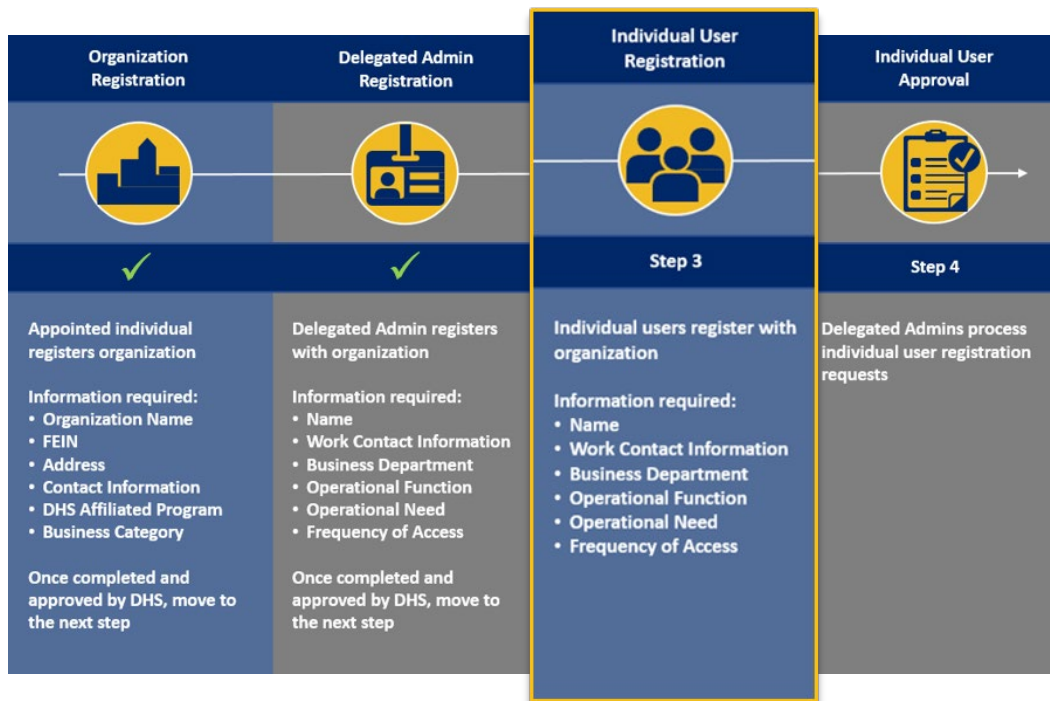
Organization Registration

✓

Appointed individual registers organization

Information required:
• Organization Name
• FEIN
• Address
• Contact Information
• DHS Affiliated Program
• Business Category

Once completed and approved by DHS, move to the next step

Delegated Admin Registration

✓

Delegated Admin registers with organization

Information required:
• Name
• Work Contact Information
• Business Department
• Operational Function
• Operational Need
• Frequency of Access

Once completed and approved by DHS, move to the next step

Individual User Registration

Step 3

Individual users register with organization

Information required:
• Name
• Work Contact Information
• Business Department
• Operational Function
• Operational Need
• Frequency of Access

Individual User Approval

Step 4

Delegated Admins process individual user registration requests